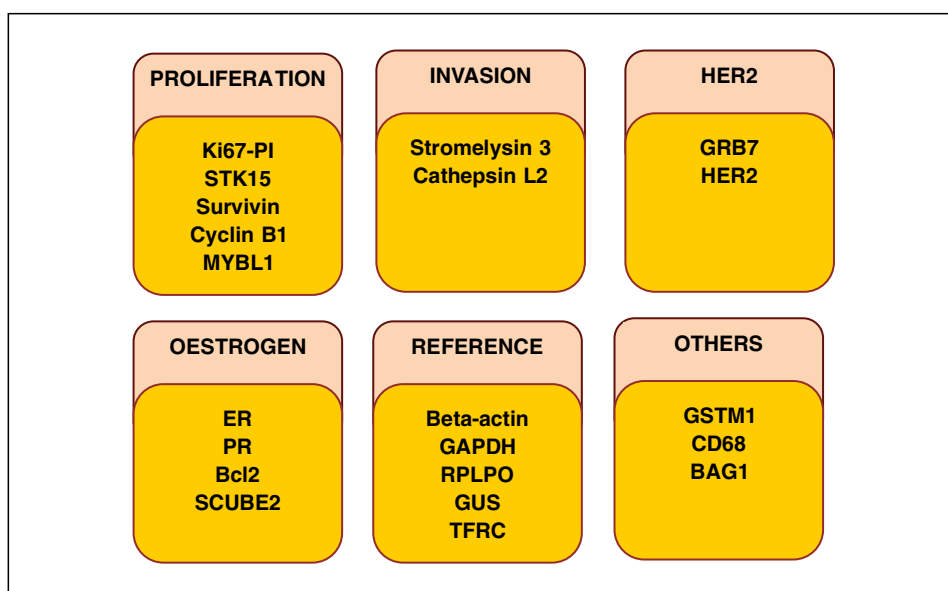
PROLIFERATION

Ki67-PI
STK15
Survivin
Cyclin B1
MYBL1

INVASION

Stromelysin 3
Cathepsin L2

HER2

GRB7
HER2

OESTROGEN

ER
PR
Bcl2
SCUBE2

REFERENCE

Beta-actin
GAPDH
RPLPO
GUS
TFRC

OTHERS

GSTM1
CD68
BAG1